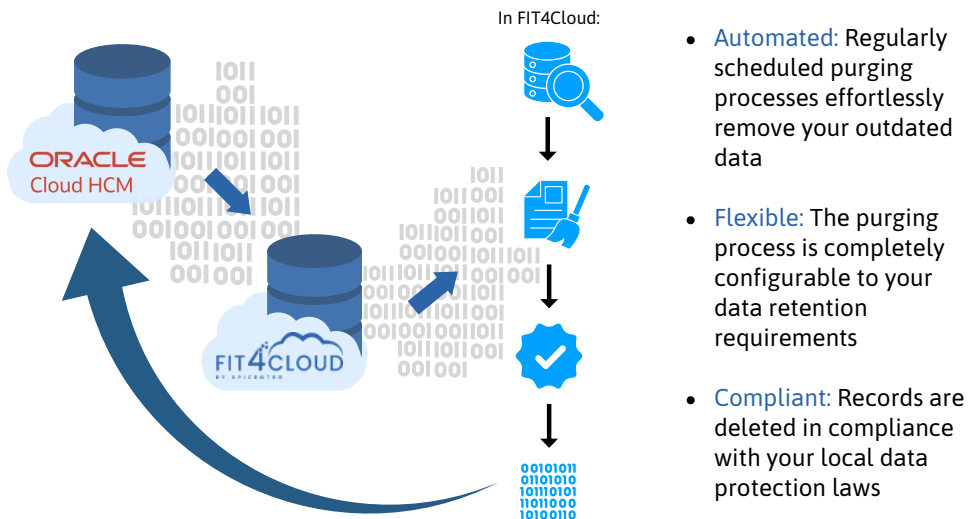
ORACLE
Cloud HCM

FIT4CLOUD
BY EPICENTER

In FIT4Cloud:

- Automated: Regularly scheduled purging processes effortlessly remove your outdated data
- Flexible: The purging process is completely configurable to your data retention requirements
- Compliant: Records are deleted in compliance with your local data protection laws